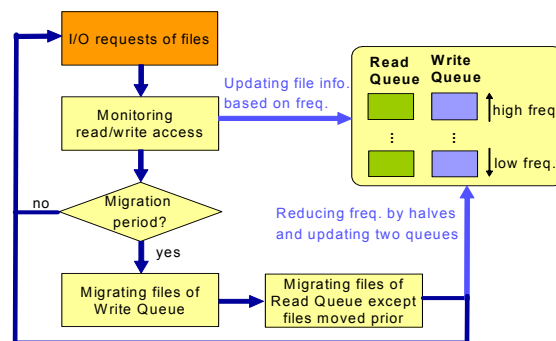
I/O requests of files

Monitoring read/write access

Updating file info. based on freq.

Read Queue

Write Queue

high freq.

⋮

⋮

low freq.

Migration period?

no

yes

Reducing freq. by halves and updating two queues

Migrating files of Write Queue

Migrating files of Read Queue except files moved prior